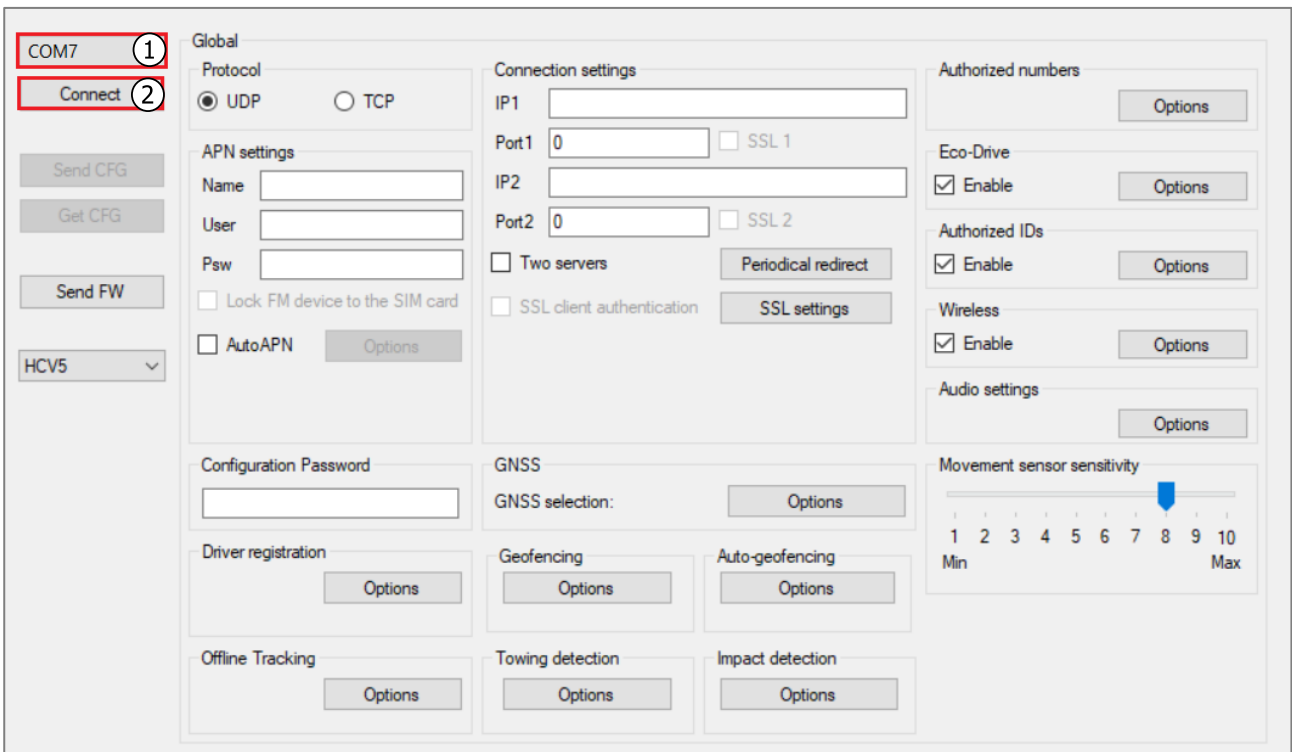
COM7 1
Connect 2

Send CFG
Get CFG

Send FW

HCV5

Global

Protocol
UDP TCP

APN settings
Name
User
Psw
Lock FM device to the SIM card
AutoAPN Options

Connection settings
IP1
Port1 0 SSL 1
IP2
Port2 0 SSL 2
Two servers Periodical redirect
SSL client authentication SSL settings

Authorized numbers
Options

Eco-Drive
Enable Options

Authorized IDs
Enable Options

Wireless
Enable Options

Audio settings
Options

Configuration Password

GNSS
GNSS selection: Options

Movement sensor sensitivity
1 2 3 4 5 6 7 8 9 10
Min Max

Driver registration
Options

Geofencing
Options

Auto-geofencing
Options

Offline Tracking
Options

Towing detection
Options

Impact detection
Options